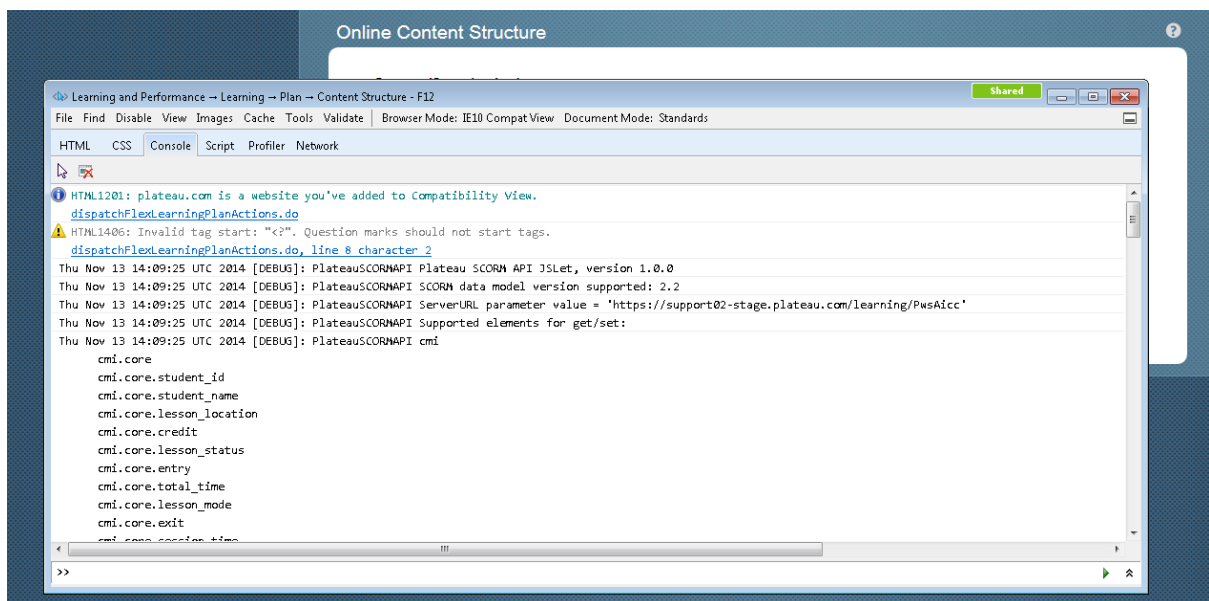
Online Content Structure

Learning and Performance → Learning → Plan → Content Structure - F12

Shared

File Find Disable View Images Cache Tools Validate | Browser Mode: IE10 Compat View Document Mode: Standards

HTML CSS Console Script Profiler Network

HTML1201: plateau.com is a website you've added to Compatibility View.
dispatchFlexLearningPlanActions.do

HTML1406: Invalid tag start: "<?". Question marks should not start tags.
dispatchFlexLearningPlanActions.do, line 8 character 2

Thu Nov 13 14:09:25 UTC 2014 [DEBUG]: PlateauSCORMAPI Plateau SCORM API JSLet, version 1.0.0
Thu Nov 13 14:09:25 UTC 2014 [DEBUG]: PlateauSCORMAPI SCORM data model version supported: 2.2
Thu Nov 13 14:09:25 UTC 2014 [DEBUG]: PlateauSCORMAPI ServerURL parameter value = 'https://support02-stage.plateau.com/learning/PwsAicc'
Thu Nov 13 14:09:25 UTC 2014 [DEBUG]: PlateauSCORMAPI Supported elements for get/set:
Thu Nov 13 14:09:25 UTC 2014 [DEBUG]: PlateauSCORMAPI cmi
cmi.core
cmi.core.student_id
cmi.core.student_name
cmi.core.lesson_location
cmi.core.credit
cmi.core.lesson_status
cmi.core.entry
cmi.core.total_time
cmi.core.lesson_mode
cmi.core.exit
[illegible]

>>